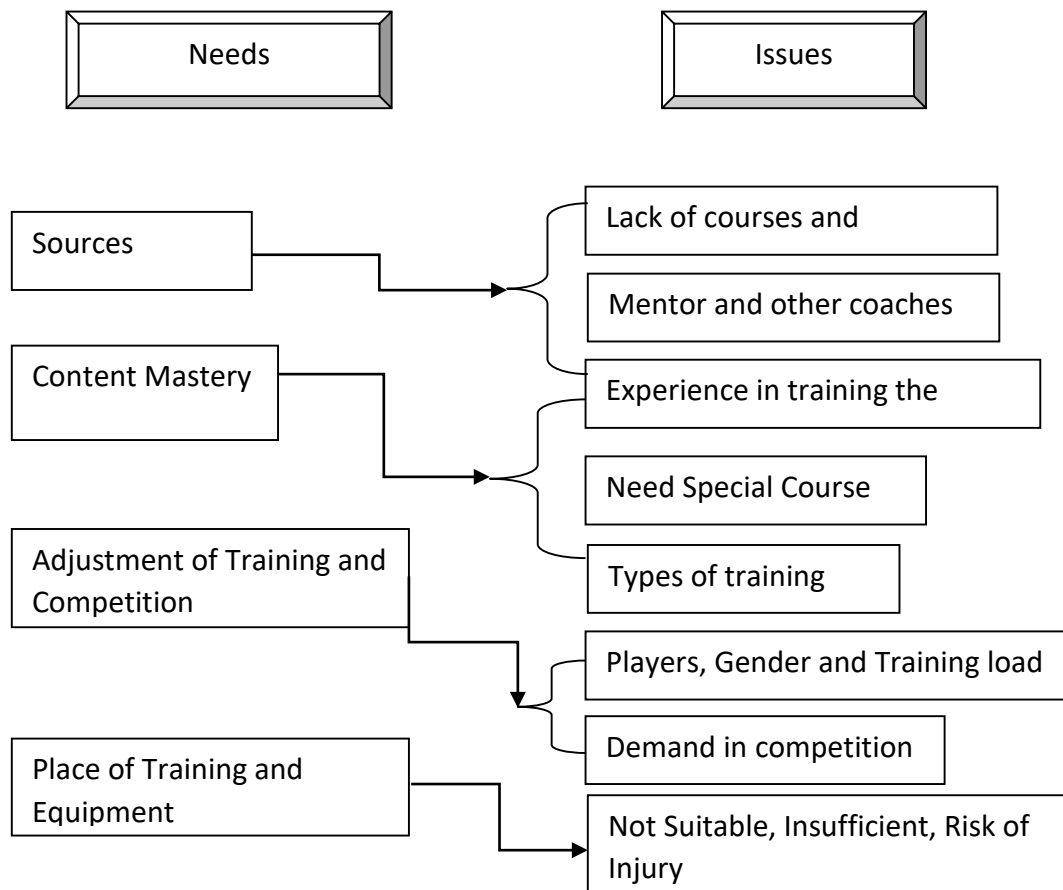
Needs

Issues

Sources

Lack of courses and

Mentor and other coaches

Content Mastery

Experience in training the

Need Special Course

Types of training

Adjustment of Training and Competition

Players, Gender and Training load

Demand in competition

Place of Training and Equipment

Not Suitable, Insufficient, Risk of Injury